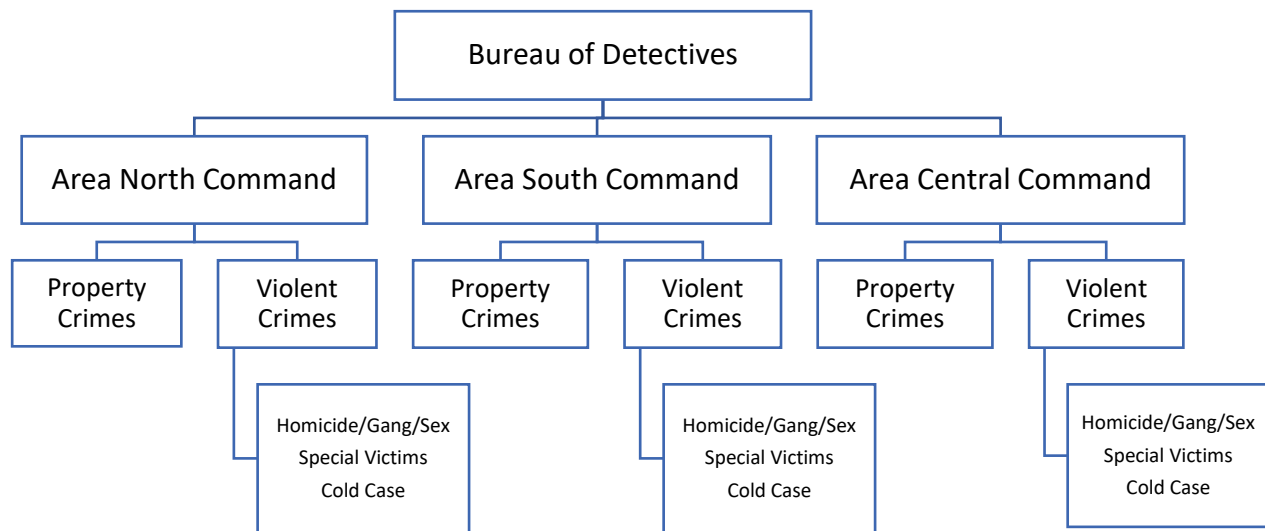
Bureau of Detectives

Area North Command

Property Crimes

Violent Crimes

Homicide/Gang/Sex
Special Victims
Cold Case

Area South Command

Property Crimes

Violent Crimes

Homicide/Gang/Sex
Special Victims
Cold Case

Area Central Command

Property Crimes

Violent Crimes

Homicide/Gang/Sex
Special Victims
Cold Case